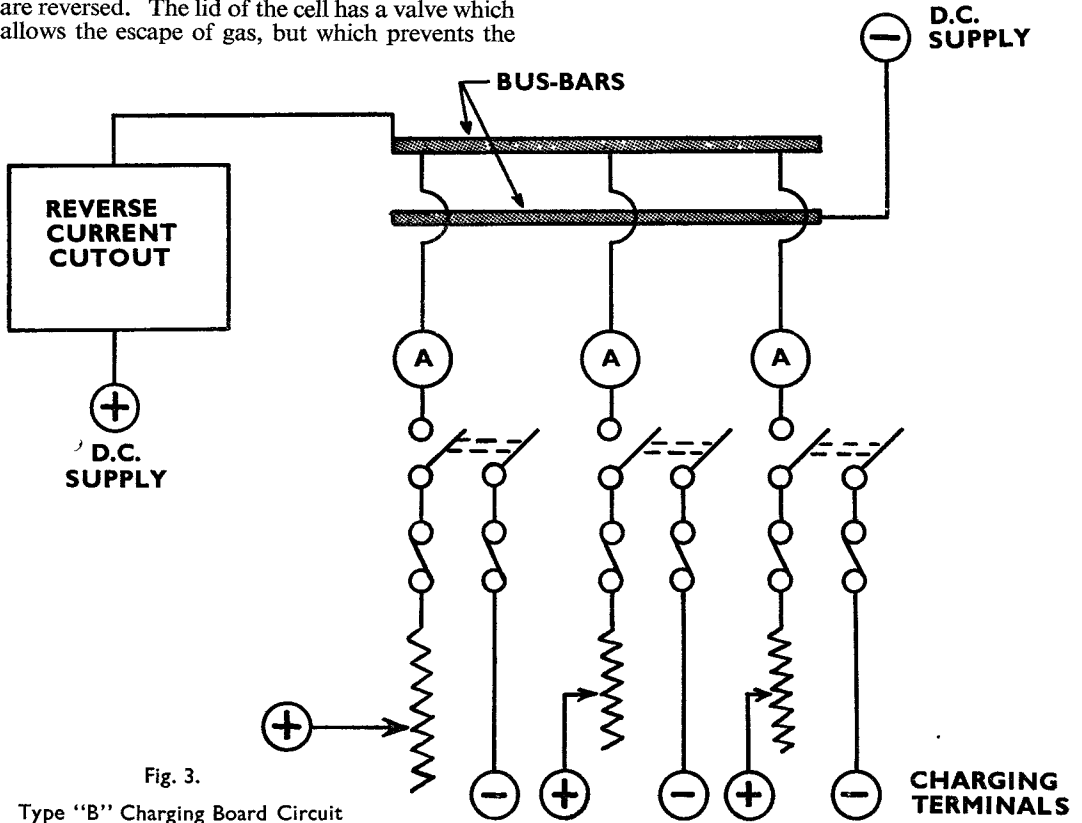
are reversed. The lid of the cell has a valve which allows the escape of gas, but which prevents the

D.C. SUPPLY

BUS-BARS

REVERSE CURRENT CUTOUT

A

A

A

D.C. SUPPLY

Fig. 3.

Type "B" Charging Board Circuit

CHARGING TERMINALS